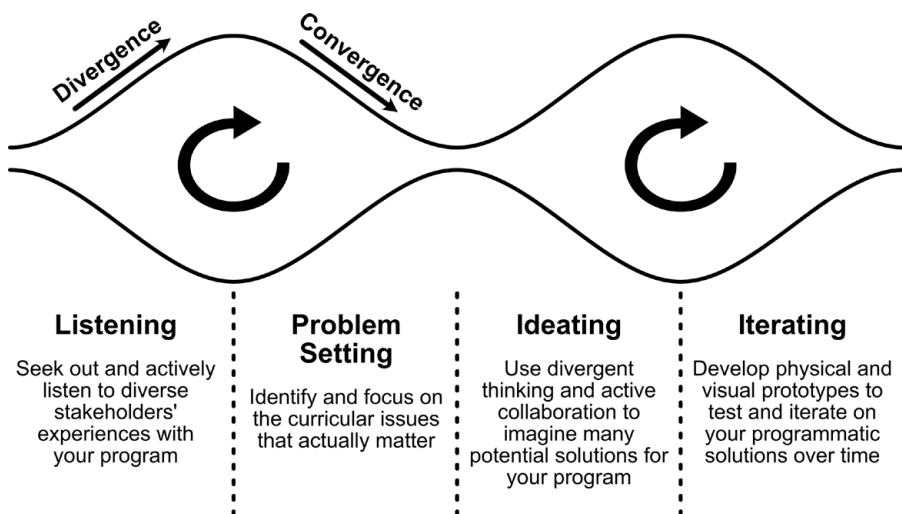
Divergence

Convergence

Listening

Seek out and actively listen to diverse stakeholders' experiences with your program

Problem Setting

Identify and focus on the curricular issues that actually matter

Ideating

Use divergent thinking and active collaboration to imagine many potential solutions for your program

Iterating

Develop physical and visual prototypes to test and iterate on your programmatic solutions over time